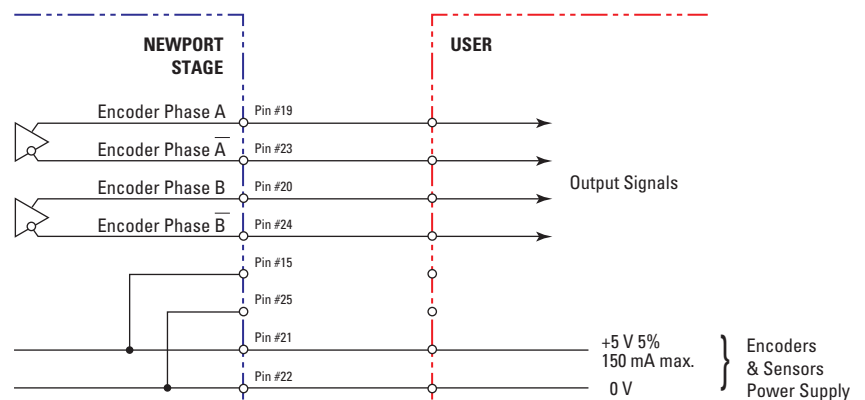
NEWPORT STAGE

USER

Encoder Phase A

Pin #19

Encoder Phase $\overline{A}$

Pin #23

Encoder Phase B

Pin #20

Encoder Phase $\overline{B}$

Pin #24

Output Signals

Pin #15

Pin #25

Pin #21

+5 V 5%
150 mA max.

Pin #22

0 V

Encoders
& Sensors
Power Supply